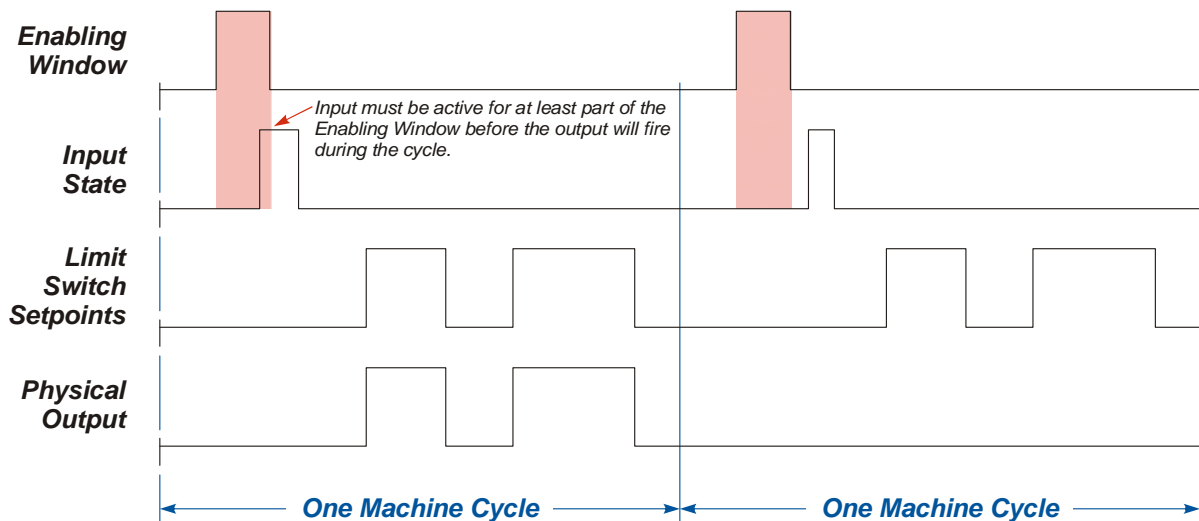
Enabling Window

Input must be active for at least part of the Enabling Window before the output will fire during the cycle.

Input State

Limit Switch Setpoints

Physical Output

One Machine Cycle

One Machine Cycle